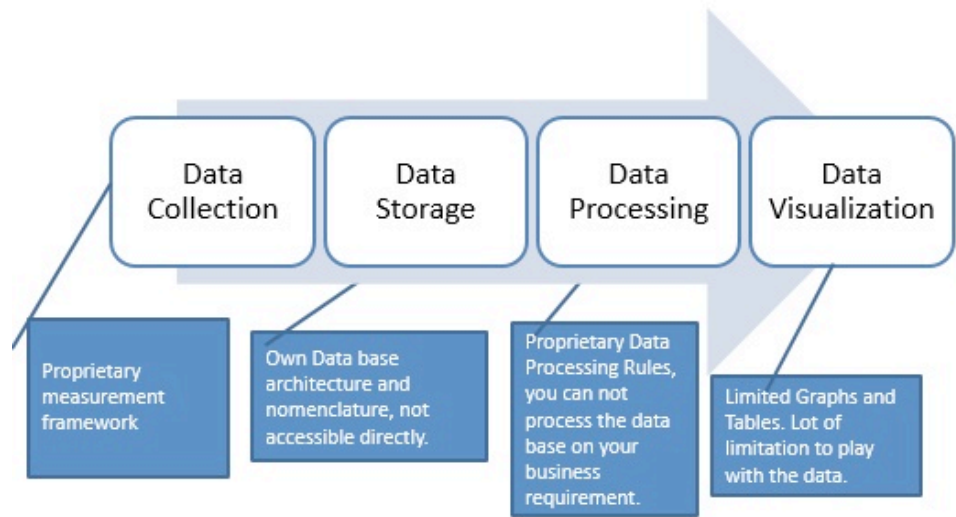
Data Collection

Data Storage

Data Processing

Data Visualization

Proprietary measurement framework

Own Data base architecture and nomenclature, not accessible directly.

Proprietary Data Processing Rules, you can not process the data base on your business requirement.

Limited Graphs and Tables. Lot of limitation to play with the data.